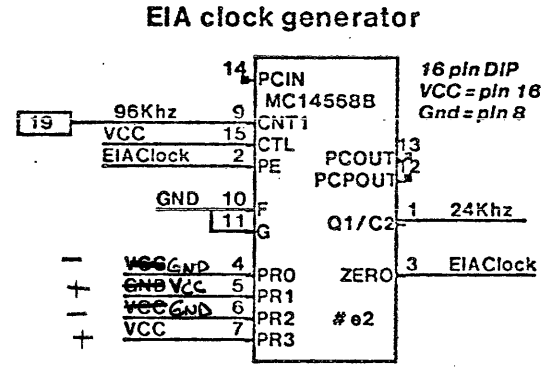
EIA clock generator

16 pin DIP
VCC = pin 16
Gnd = pin 8

14 PCIN
MC14568B

19
96Khz 9 CNT1
VCC 15 CTL
EIAClock 2 PE

PCOUT 13
PCPOUT 12

GND 10 F
11 G

Q1/C2 1 24Khz

− ~~VCC~~ GND 4 PR0
+ ~~GND~~ VCC 5 PR1
− ~~VCC~~ GND 6 PR2
+ VCC 7 PR3

ZERO 3 EIAClock

# e2